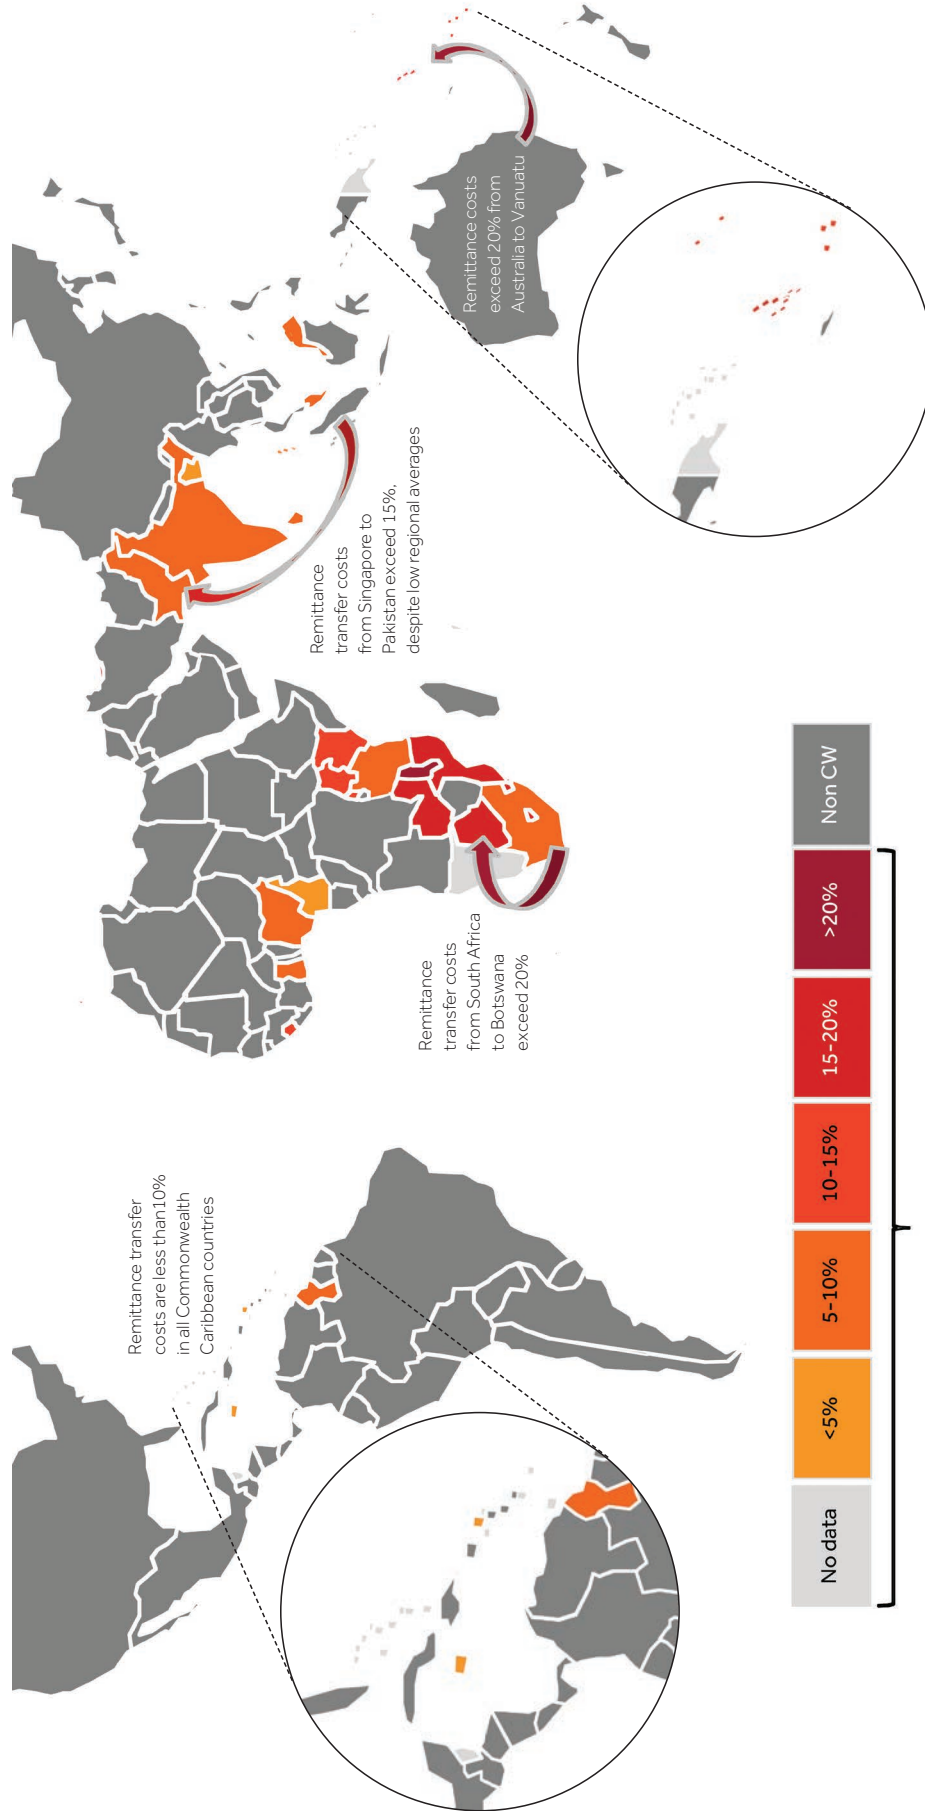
Remittance transfer costs are less than 10% in all Commonwealth Caribbean countries

Remittance transfer costs from South Africa to Botswana exceed 20%

Remittance transfer costs from Singapore to Pakistan exceed 15%, despite low regional averages

Remittance costs exceed 20% from Australia to Vanuatu

No data

<5%

5-10%

10-15%

15-20%

>20%

Non CW